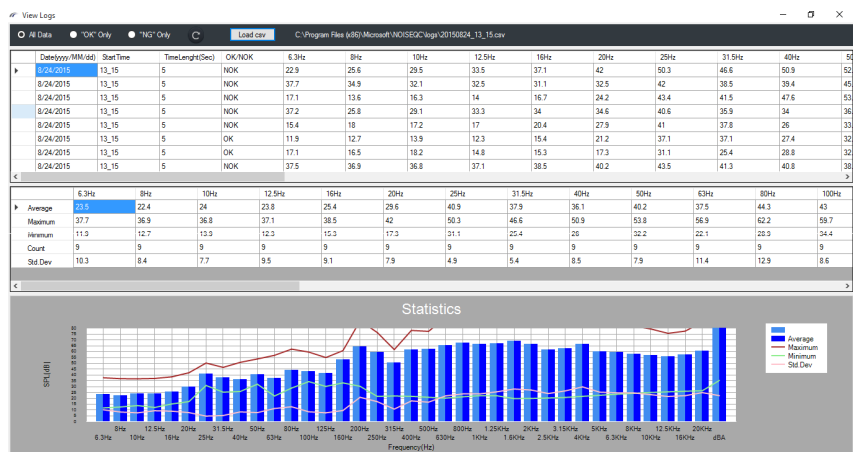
View Logs

All Data   "OK" Only   "NG" Only   Load csv   C:\Program Files (x86)\Microsoft\NOISEQC\logs\20150824_13_15.csv

| Date(yyyy/MM/dd) | StartTime | TimeLenght(Sec) | OK/NOK | 6.3Hz | 8Hz | 10Hz | 12.5Hz | 16Hz | 20Hz | 25Hz | 31.5Hz | 40Hz | 50 |
|---|---|---|---|---|---|---|---|---|---|---|---|---|---|
| 8/24/2015 | 13_15 | 5 | NOK | 22.9 | 25.6 | 29.5 | 33.5 | 37.1 | 42 | 50.3 | 46.6 | 50.9 | 52 |
| 8/24/2015 | 13_15 | 5 | NOK | 37.7 | 34.9 | 32.1 | 32.5 | 31.1 | 32.5 | 42 | 38.5 | 39.4 | 45 |
| 8/24/2015 | 13_15 | 5 | NOK | 17.1 | 13.6 | 16.3 | 14 | 16.7 | 24.2 | 43.4 | 41.5 | 47.6 | 53 |
| 8/24/2015 | 13_15 | 5 | NOK | 37.2 | 25.8 | 29.1 | 33.3 | 34 | 34.6 | 40.6 | 35.9 | 34 | 36 |
| 8/24/2015 | 13_15 | 5 | NOK | 15.4 | 18 | 17.2 | 17 | 20.4 | 27.9 | 41 | 37.8 | 26 | 33 |
| 8/24/2015 | 13_15 | 5 | OK | 11.9 | 12.7 | 13.9 | 12.3 | 15.4 | 21.2 | 37.1 | 37.1 | 27.4 | 32 |
| 8/24/2015 | 13_15 | 5 | OK | 17.1 | 16.5 | 18.2 | 14.8 | 15.3 | 17.3 | 31.1 | 25.4 | 28.8 | 32 |
| 8/24/2015 | 13_15 | 5 | NOK | 37.5 | 36.9 | 36.8 | 37.1 | 38.5 | 40.2 | 43.5 | 41.3 | 40.8 | 38 |

| | 6.3Hz | 8Hz | 10Hz | 12.5Hz | 16Hz | 20Hz | 25Hz | 31.5Hz | 40Hz | 50Hz | 63Hz | 80Hz | 100Hz |
|---|---|---|---|---|---|---|---|---|---|---|---|---|---|
| Average | 23.5 | 22.4 | 24 | 23.8 | 25.4 | 29.6 | 40.9 | 37.9 | 36.1 | 40.2 | 37.5 | 44.3 | 43 |
| Maximum | 37.7 | 36.9 | 36.8 | 37.1 | 38.5 | 42 | 50.3 | 46.6 | 50.9 | 53.8 | 56.9 | 62.2 | 59.7 |
| Minimum | 11.9 | 12.7 | 13.9 | 12.3 | 15.3 | 17.3 | 31.1 | 25.4 | 26 | 32.2 | 22.1 | 28.3 | 34.4 |
| Count | 9 | 9 | 9 | 9 | 9 | 9 | 9 | 9 | 9 | 9 | 9 | 9 | 9 |
| Std.Dev | 10.3 | 8.4 | 7.7 | 9.5 | 9.1 | 7.9 | 4.9 | 5.4 | 8.5 | 7.9 | 11.4 | 12.9 | 8.6 |

Statistics

SPL[dB]

Average
Maximum
Minimum
Std.Dev

6.3Hz 8Hz 10Hz 12.5Hz 16Hz 20Hz 25Hz 31.5Hz 40Hz 50Hz 63Hz 80Hz 100Hz 125Hz 160Hz 200Hz 250Hz 315Hz 400Hz 500Hz 630Hz 800Hz 1KHz 1.25KHz 1.6KHz 2KHz 2.5KHz 3.15KHz 4KHz 5KHz 6.3KHz 8KHz 10KHz 12.5KHz 16KHz 20KHz dBA
Frequency(Hz)